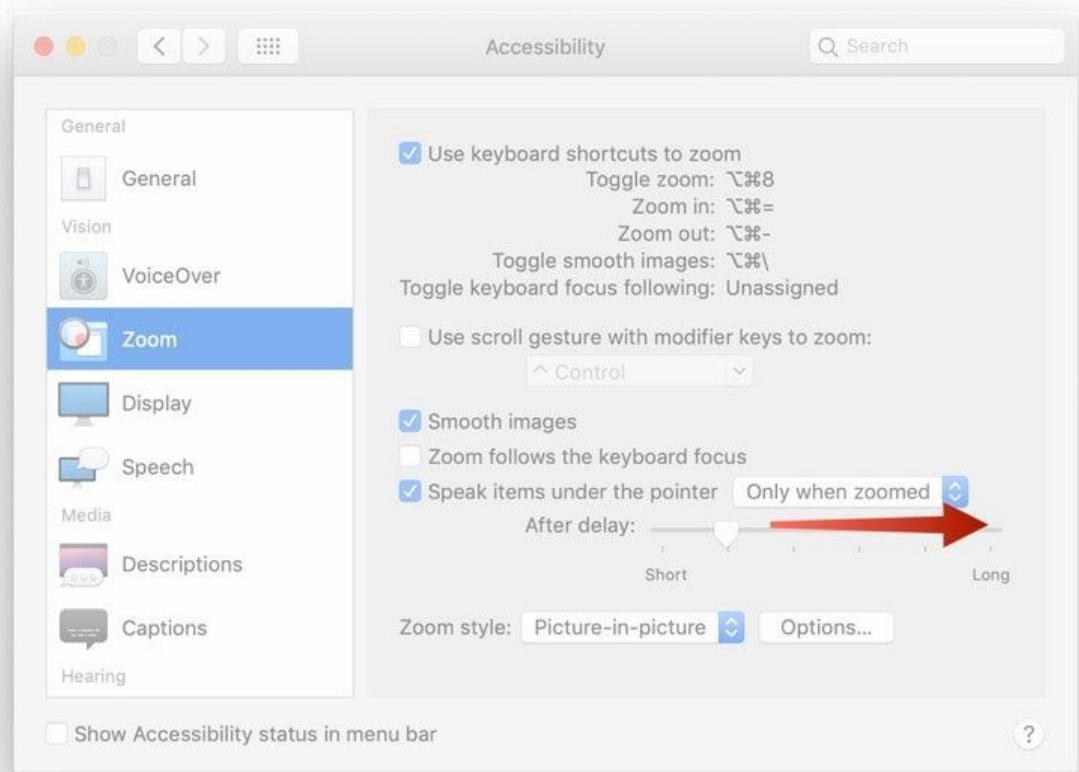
Accessibility

Search

General

General

Vision

VoiceOver

Zoom

Display

Speech

Media

Descriptions

Captions

Hearing

Use keyboard shortcuts to zoom

Toggle zoom: ⌥⌘8

Zoom in: ⌥⌘=

Zoom out: ⌥⌘-

Toggle smooth images: ⌥⌘\

Toggle keyboard focus following: Unassigned

Use scroll gesture with modifier keys to zoom:

^ Control

Smooth images

Zoom follows the keyboard focus

Speak items under the pointer Only when zoomed

After delay:

Short Long

Zoom style: Picture-in-picture Options...

Show Accessibility status in menu bar

?